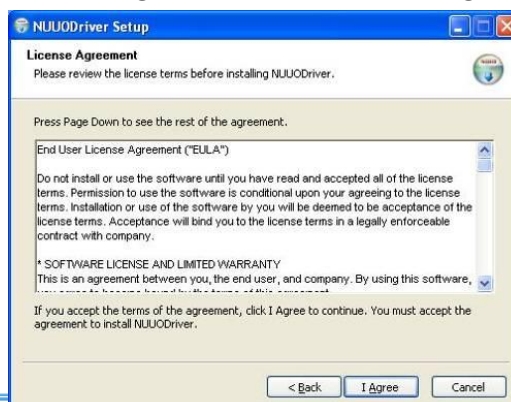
NUUODriver Setup

License Agreement
Please review the license terms before installing NUUODriver.

Press Page Down to see the rest of the agreement.

End User License Agreement ("EULA")

Do not install or use the software until you have read and accepted all of the license terms. Permission to use the software is conditional upon your agreeing to the license terms. Installation or use of the software by you will be deemed to be acceptance of the license terms. Acceptance will bind you to the license terms in a legally enforceable contract with company.

* SOFTWARE LICENSE AND LIMITED WARRANTY
This is an agreement between you, the end user, and company. By using this software, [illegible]

If you accept the terms of the agreement, click I Agree to continue. You must accept the agreement to install NUUODriver.

< Back | I Agree | Cancel